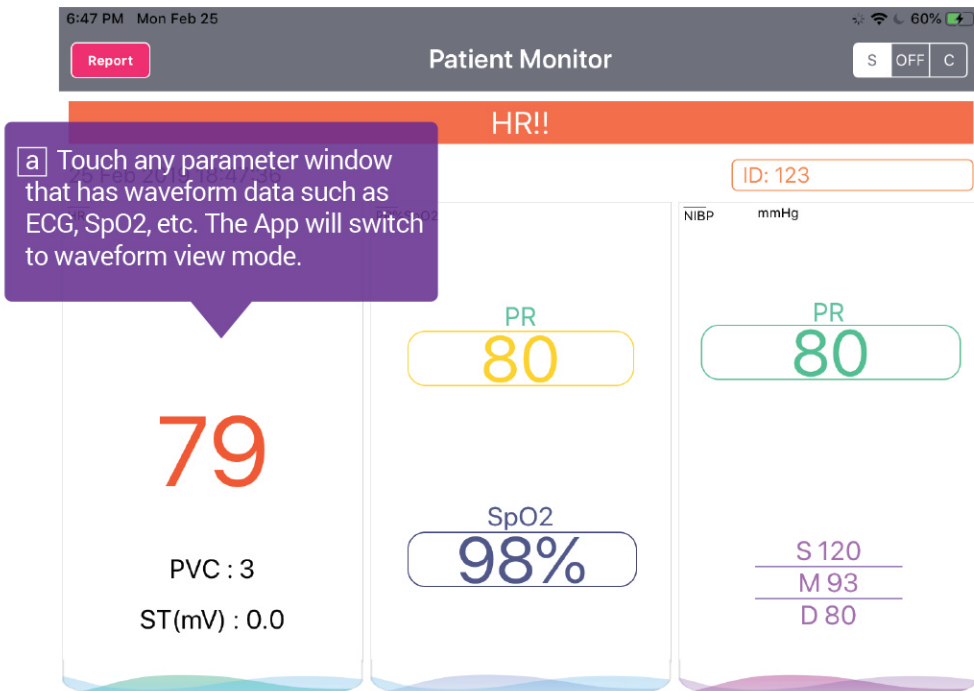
6:47 PM Mon Feb 25

60%

Report

Patient Monitor

S OFF C

HR!!

a Touch any parameter window that has waveform data such as ECG, SpO2, etc. The App will switch to waveform view mode.

25 Feb 2019 18:47:56

ID: 123

NIBP mmHg

PR
80

PR
80

79

SpO2
98%

PVC : 3

ST(mV) : 0.0

S 120
M 93
D 80